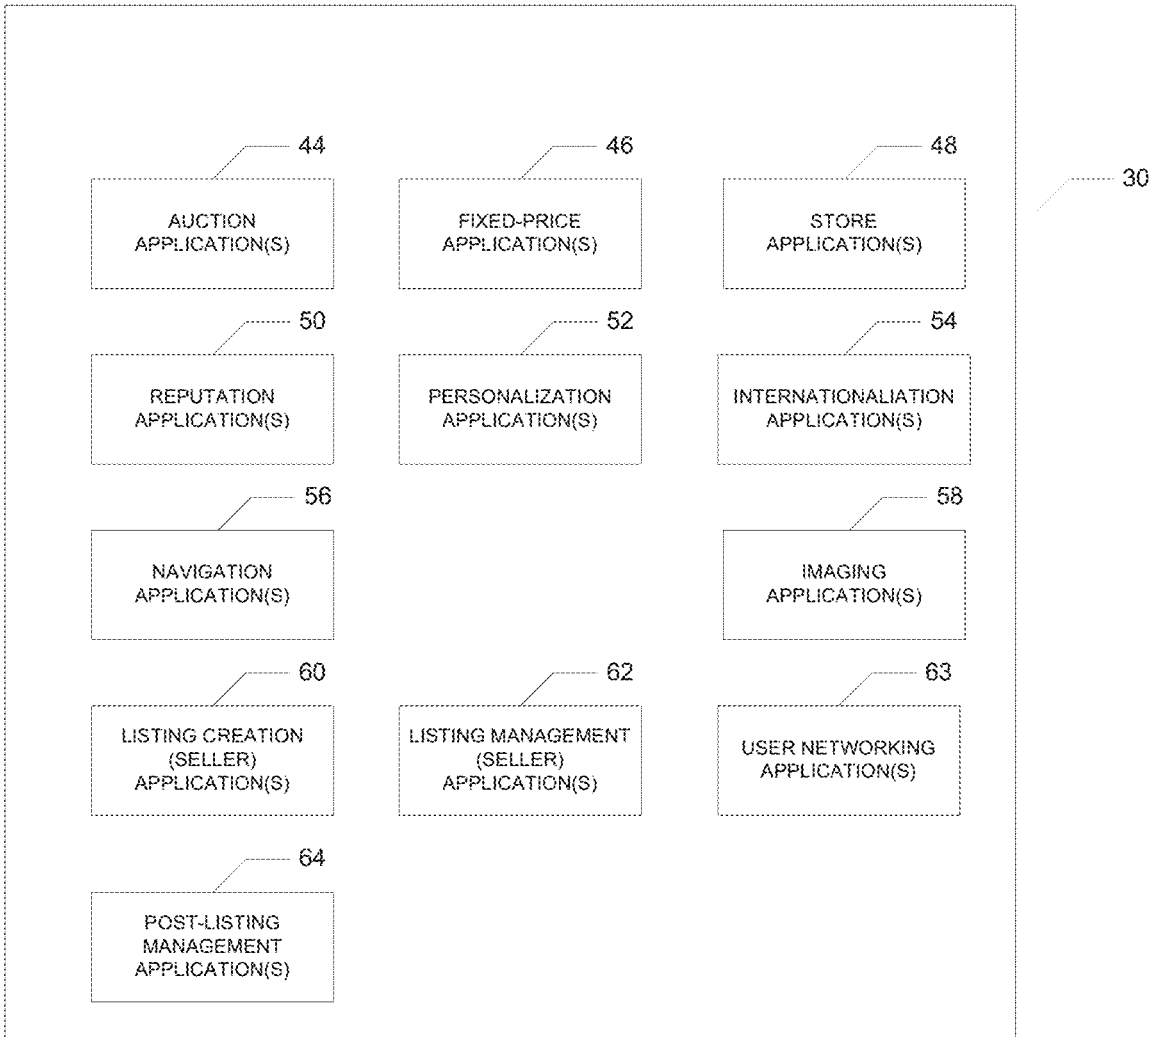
30

44

AUCTION APPLICATION(S)

46

FIXED-PRICE APPLICATION(S)

48

STORE APPLICATION(S)

50

REPUTATION APPLICATION(S)

52

PERSONALIZATION APPLICATION(S)

54

INTERNATIONALIATION APPLICATION(S)

56

NAVIGATION APPLICATION(S)

58

IMAGING APPLICATION(S)

60

LISTING CREATION (SELLER) APPLICATION(S)

62

LISTING MANAGEMENT (SELLER) APPLICATION(S)

63

USER NETWORKING APPLICATION(S)

64

POST-LISTING MANAGEMENT APPLICATION(S)